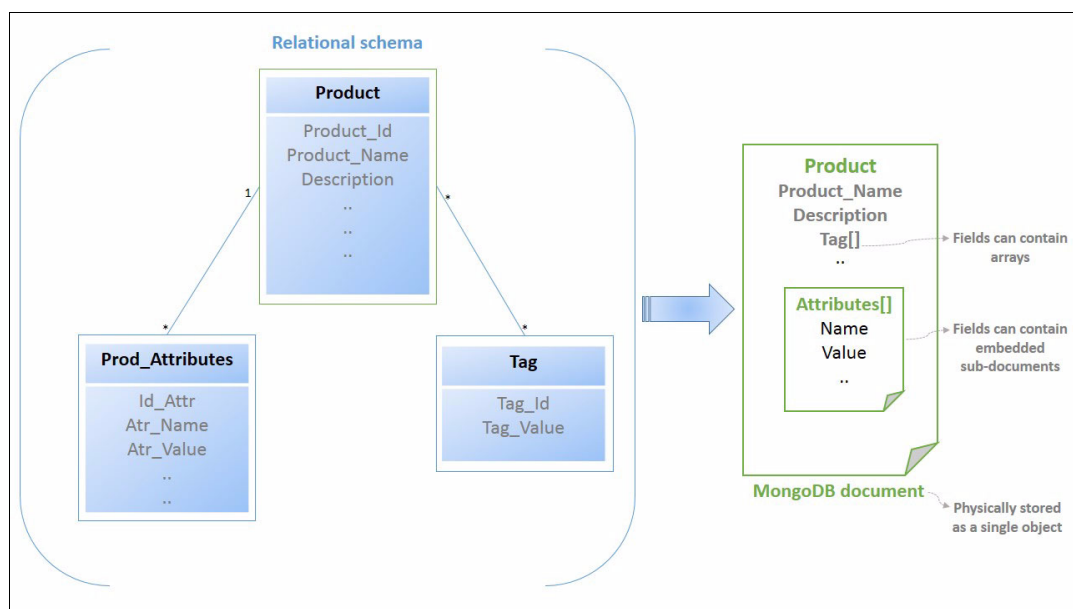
Relational schema

Product

Product_Id
Product_Name
Description
..
..
..

1

*

*

*

Prod_Attributes

Id_Attr
Atr_Name
Atr_Value
..
..

Tag

Tag_Id
Tag_Value

Product
Product_Name
Description
Tag[]
..

Fields can contain arrays

Attributes[]
Name
Value
..

Fields can contain embedded sub-documents

MongoDB document

Physically stored as a single object